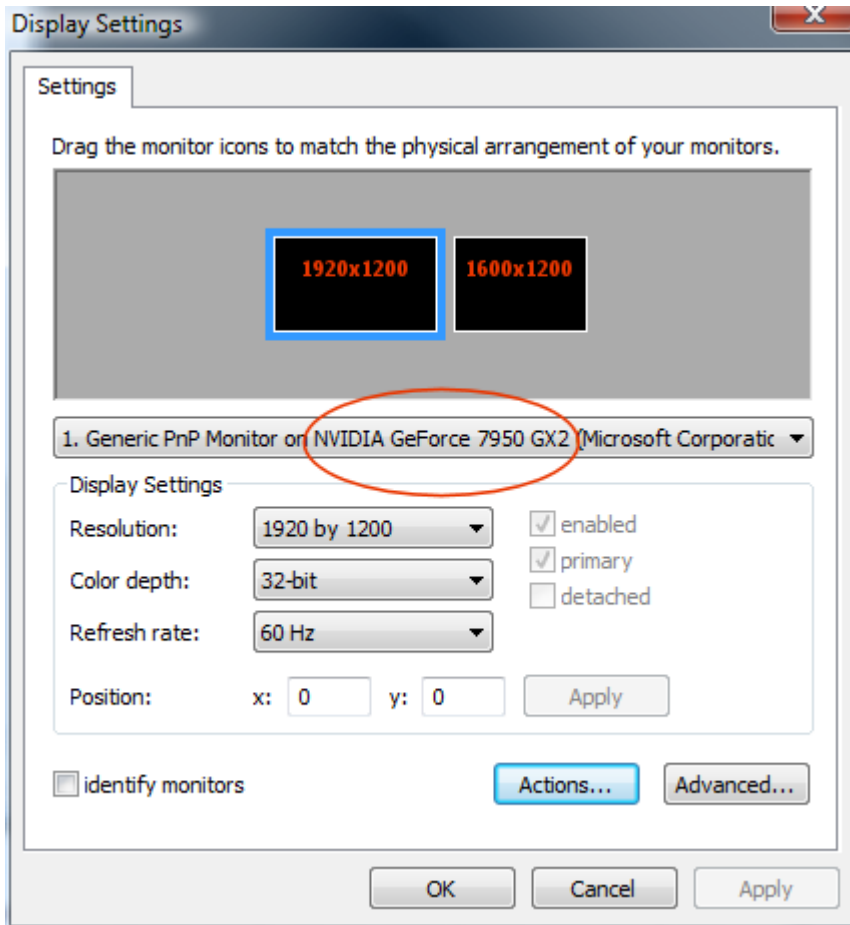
Display Settings

Settings

Drag the monitor icons to match the physical arrangement of your monitors.

1920x1200

1600x1200

1. Generic PnP Monitor on NVIDIA GeForce 7950 GX2 (Microsoft Corporatic

Display Settings

Resolution: 1920 by 1200

Color depth: 32-bit

Refresh rate: 60 Hz

enabled

primary

detached

Position: x: 0 y: 0 Apply

identify monitors

Actions...

Advanced...

OK

Cancel

Apply